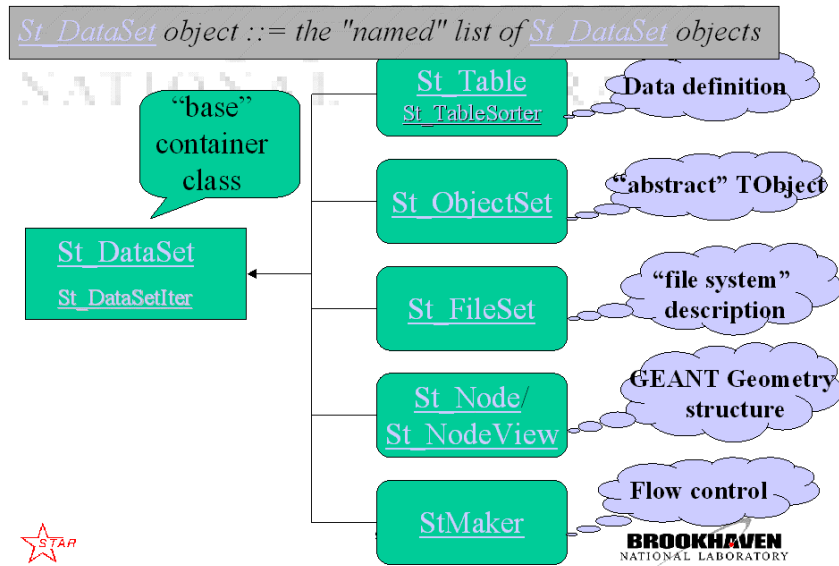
St_DataSet object ::= the "named" list of St_DataSet objects

"base" container class

St_DataSet
St_DataSetIter

St_Table
St_TableSorter

Data definition

St_ObjectSet

"abstract" TObject

St_FileSet

"file system" description

St_Node/ St_NodeView

GEANT Geometry structure

StMaker

Flow control

STAR

BROOKHAVEN
NATIONAL LABORATORY